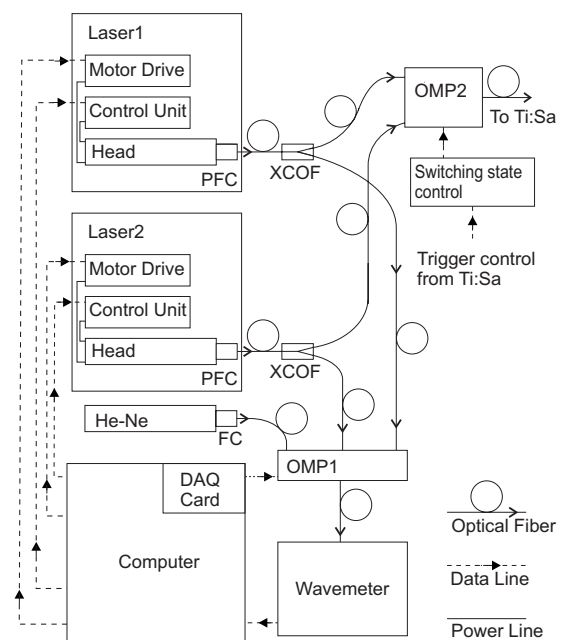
Laser1
Motor Drive
Control Unit
Head
PFC
XCOF
OMP2
To Ti:Sa
Switching state control
Trigger control from Ti:Sa
Laser2
Motor Drive
Control Unit
Head
PFC
XCOF
He-Ne
FC
DAQ Card
OMP1
Computer
Wavemeter
Optical Fiber
Data Line
Power Line